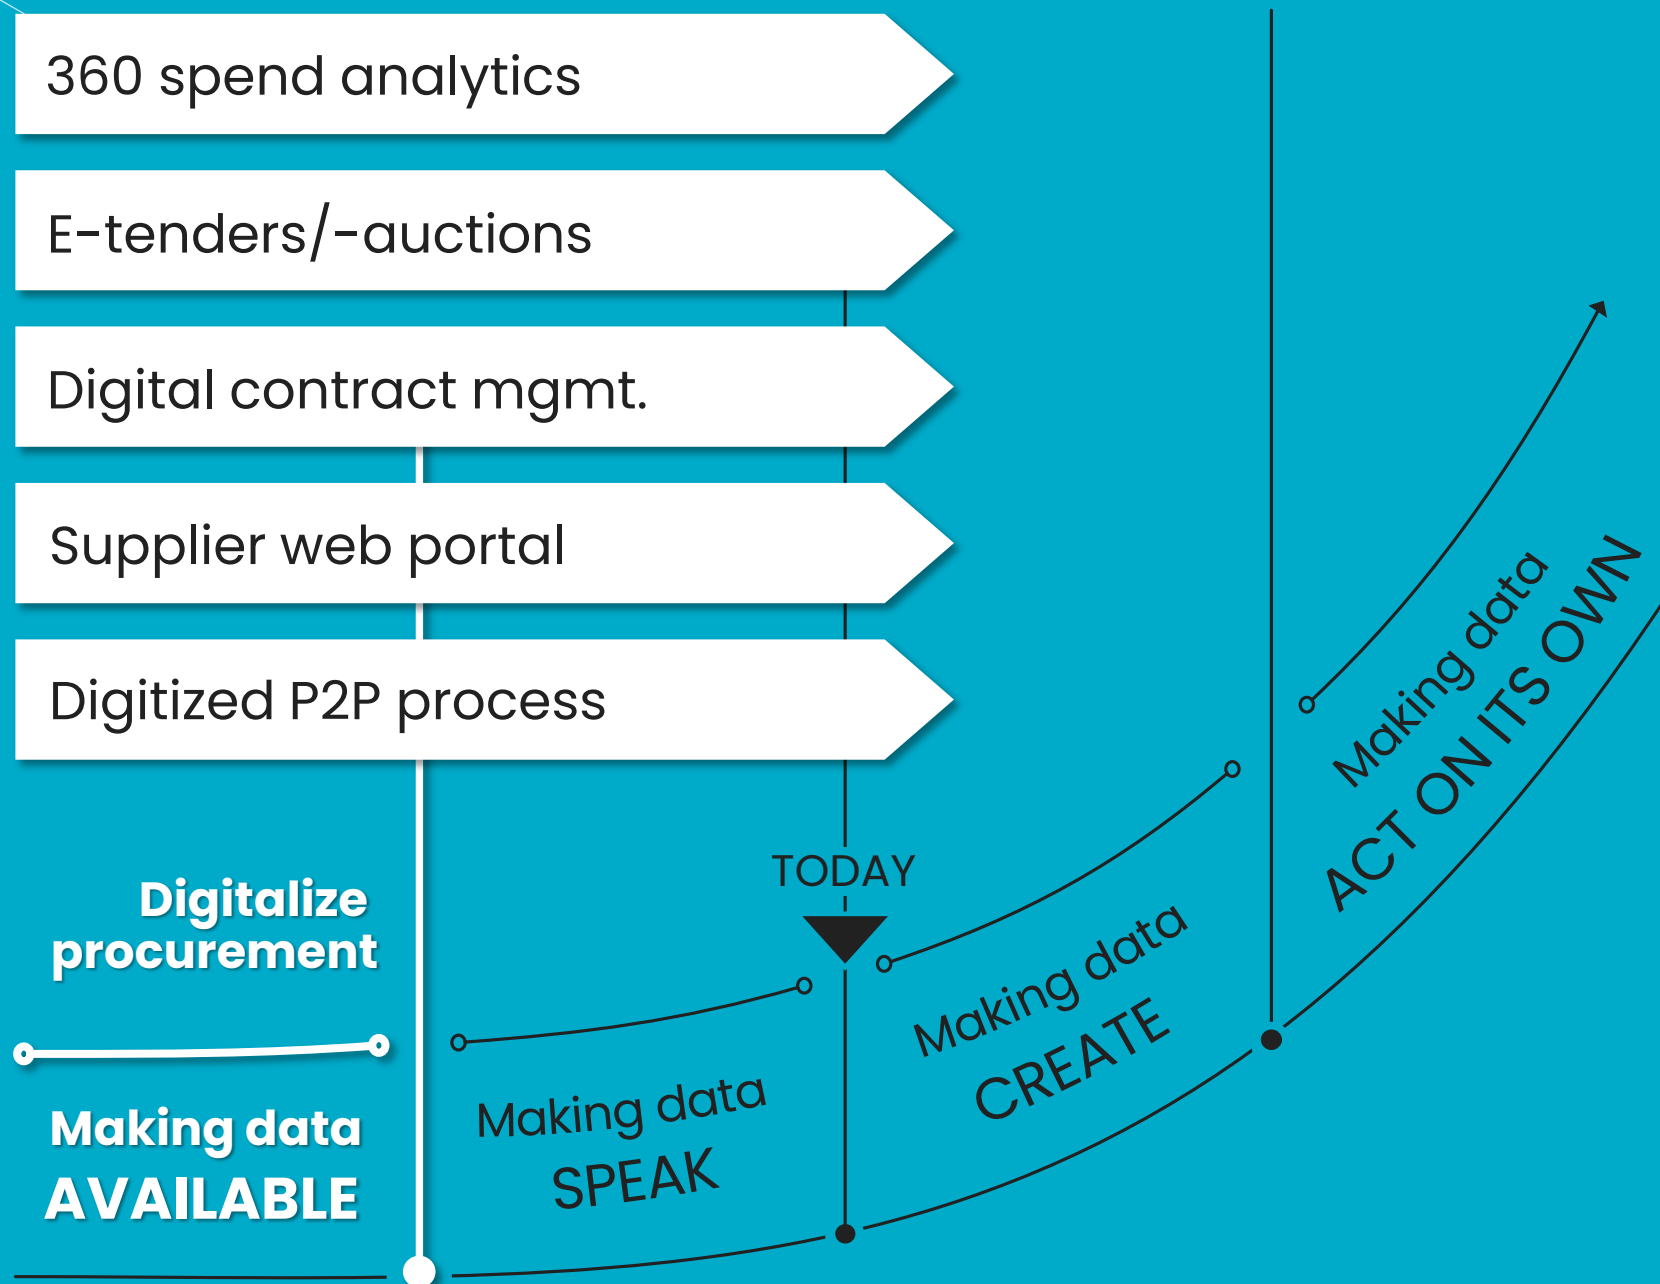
360 spend analytics

E-tenders/-auctions

Digital contract mgmt.

Supplier web portal

Digitized P2P process

Digitalize procurement

Making data AVAILABLE

Making data SPEAK

TODAY

Making data CREATE

Making data ACT ON ITS OWN